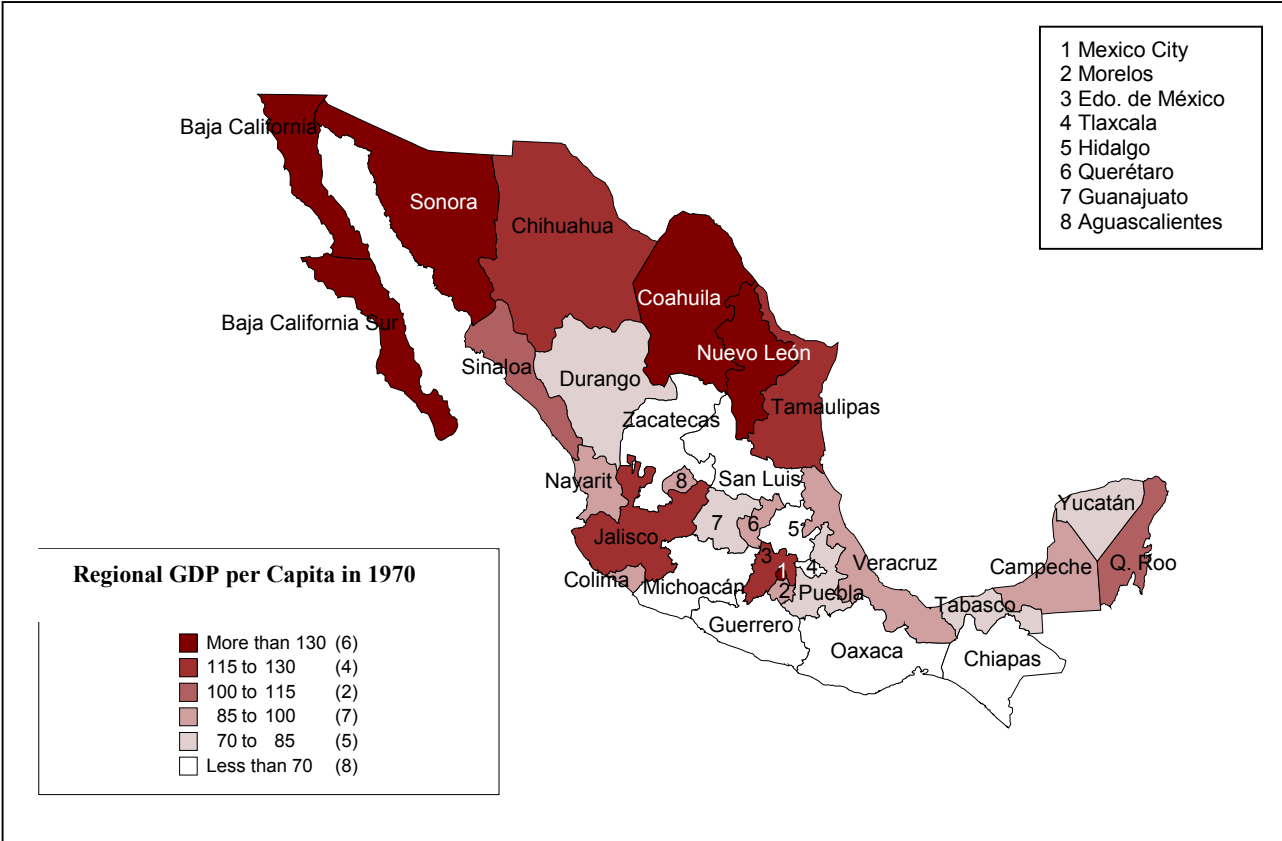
1 Mexico City
2 Morelos
3 Edo. de México
4 Tlaxcala
5 Hidalgo
6 Querétaro
7 Guanajuato
8 Aguascalientes

Baja California
Sonora
Chihuahua
Coahuila
Baja California Sur
Nuevo León
Sinaloa
Durango
Zacatecas
Tamaulipas
Nayarit
8
San Luis
7
6
5
Jalisco
3
1
4
Veracruz
Colima
Michoacán
2
Puebla
Yucatán
Campeche
Q. Roo
Tabasco
Guerrero
Oaxaca
Chiapas

Regional GDP per Capita in 1970

More than 130 (6)
115 to 130 (4)
100 to 115 (2)
85 to 100 (7)
70 to 85 (5)
Less than 70 (8)